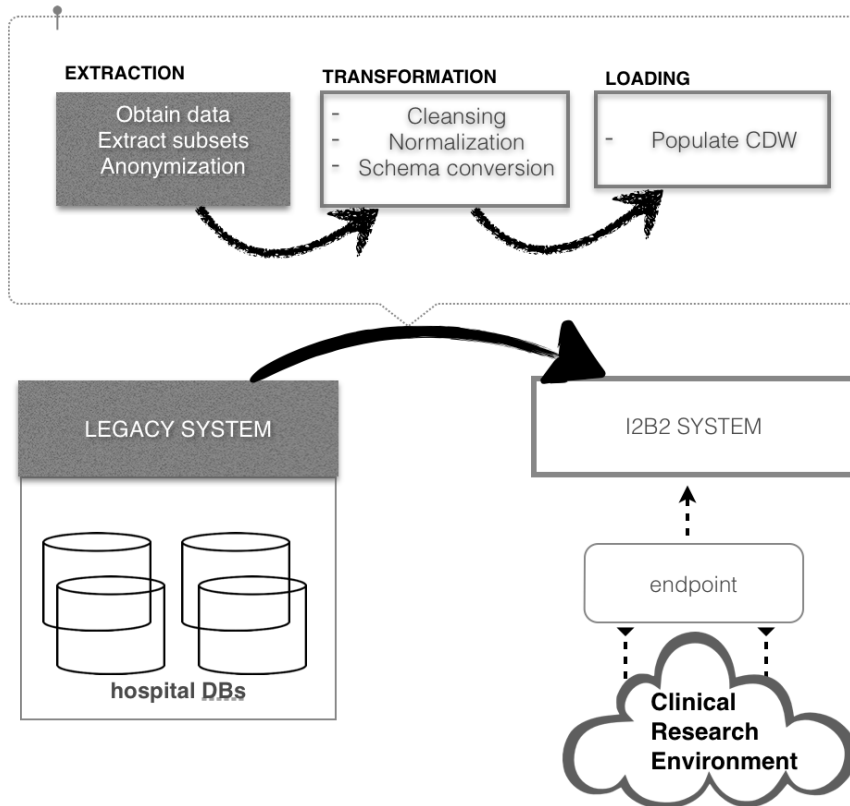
EXTRACTION

Obtain data
Extract subsets
Anonymization

TRANSFORMATION

- Cleansing
- Normalization
- Schema conversion

LOADING

- Populate CDW

LEGACY SYSTEM

hospital DBs

I2B2 SYSTEM

endpoint

Clinical Research Environment